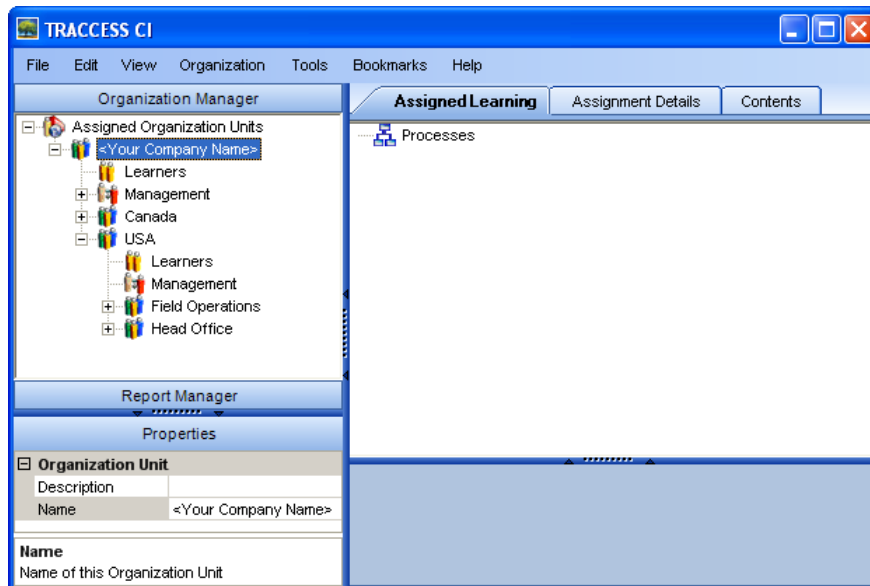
TRACCESS CI

File Edit View Organization Tools Bookmarks Help

Organization Manager

Assigned Organization Units
<Your Company Name>
Learners
Management
Canada
USA
Learners
Management
Field Operations
Head Office

Report Manager

Properties

| Organization Unit | |
|---|---|
| Description | |
| Name | <Your Company Name> |

Name
Name of this Organization Unit

Assigned Learning | Assignment Details | Contents

Processes